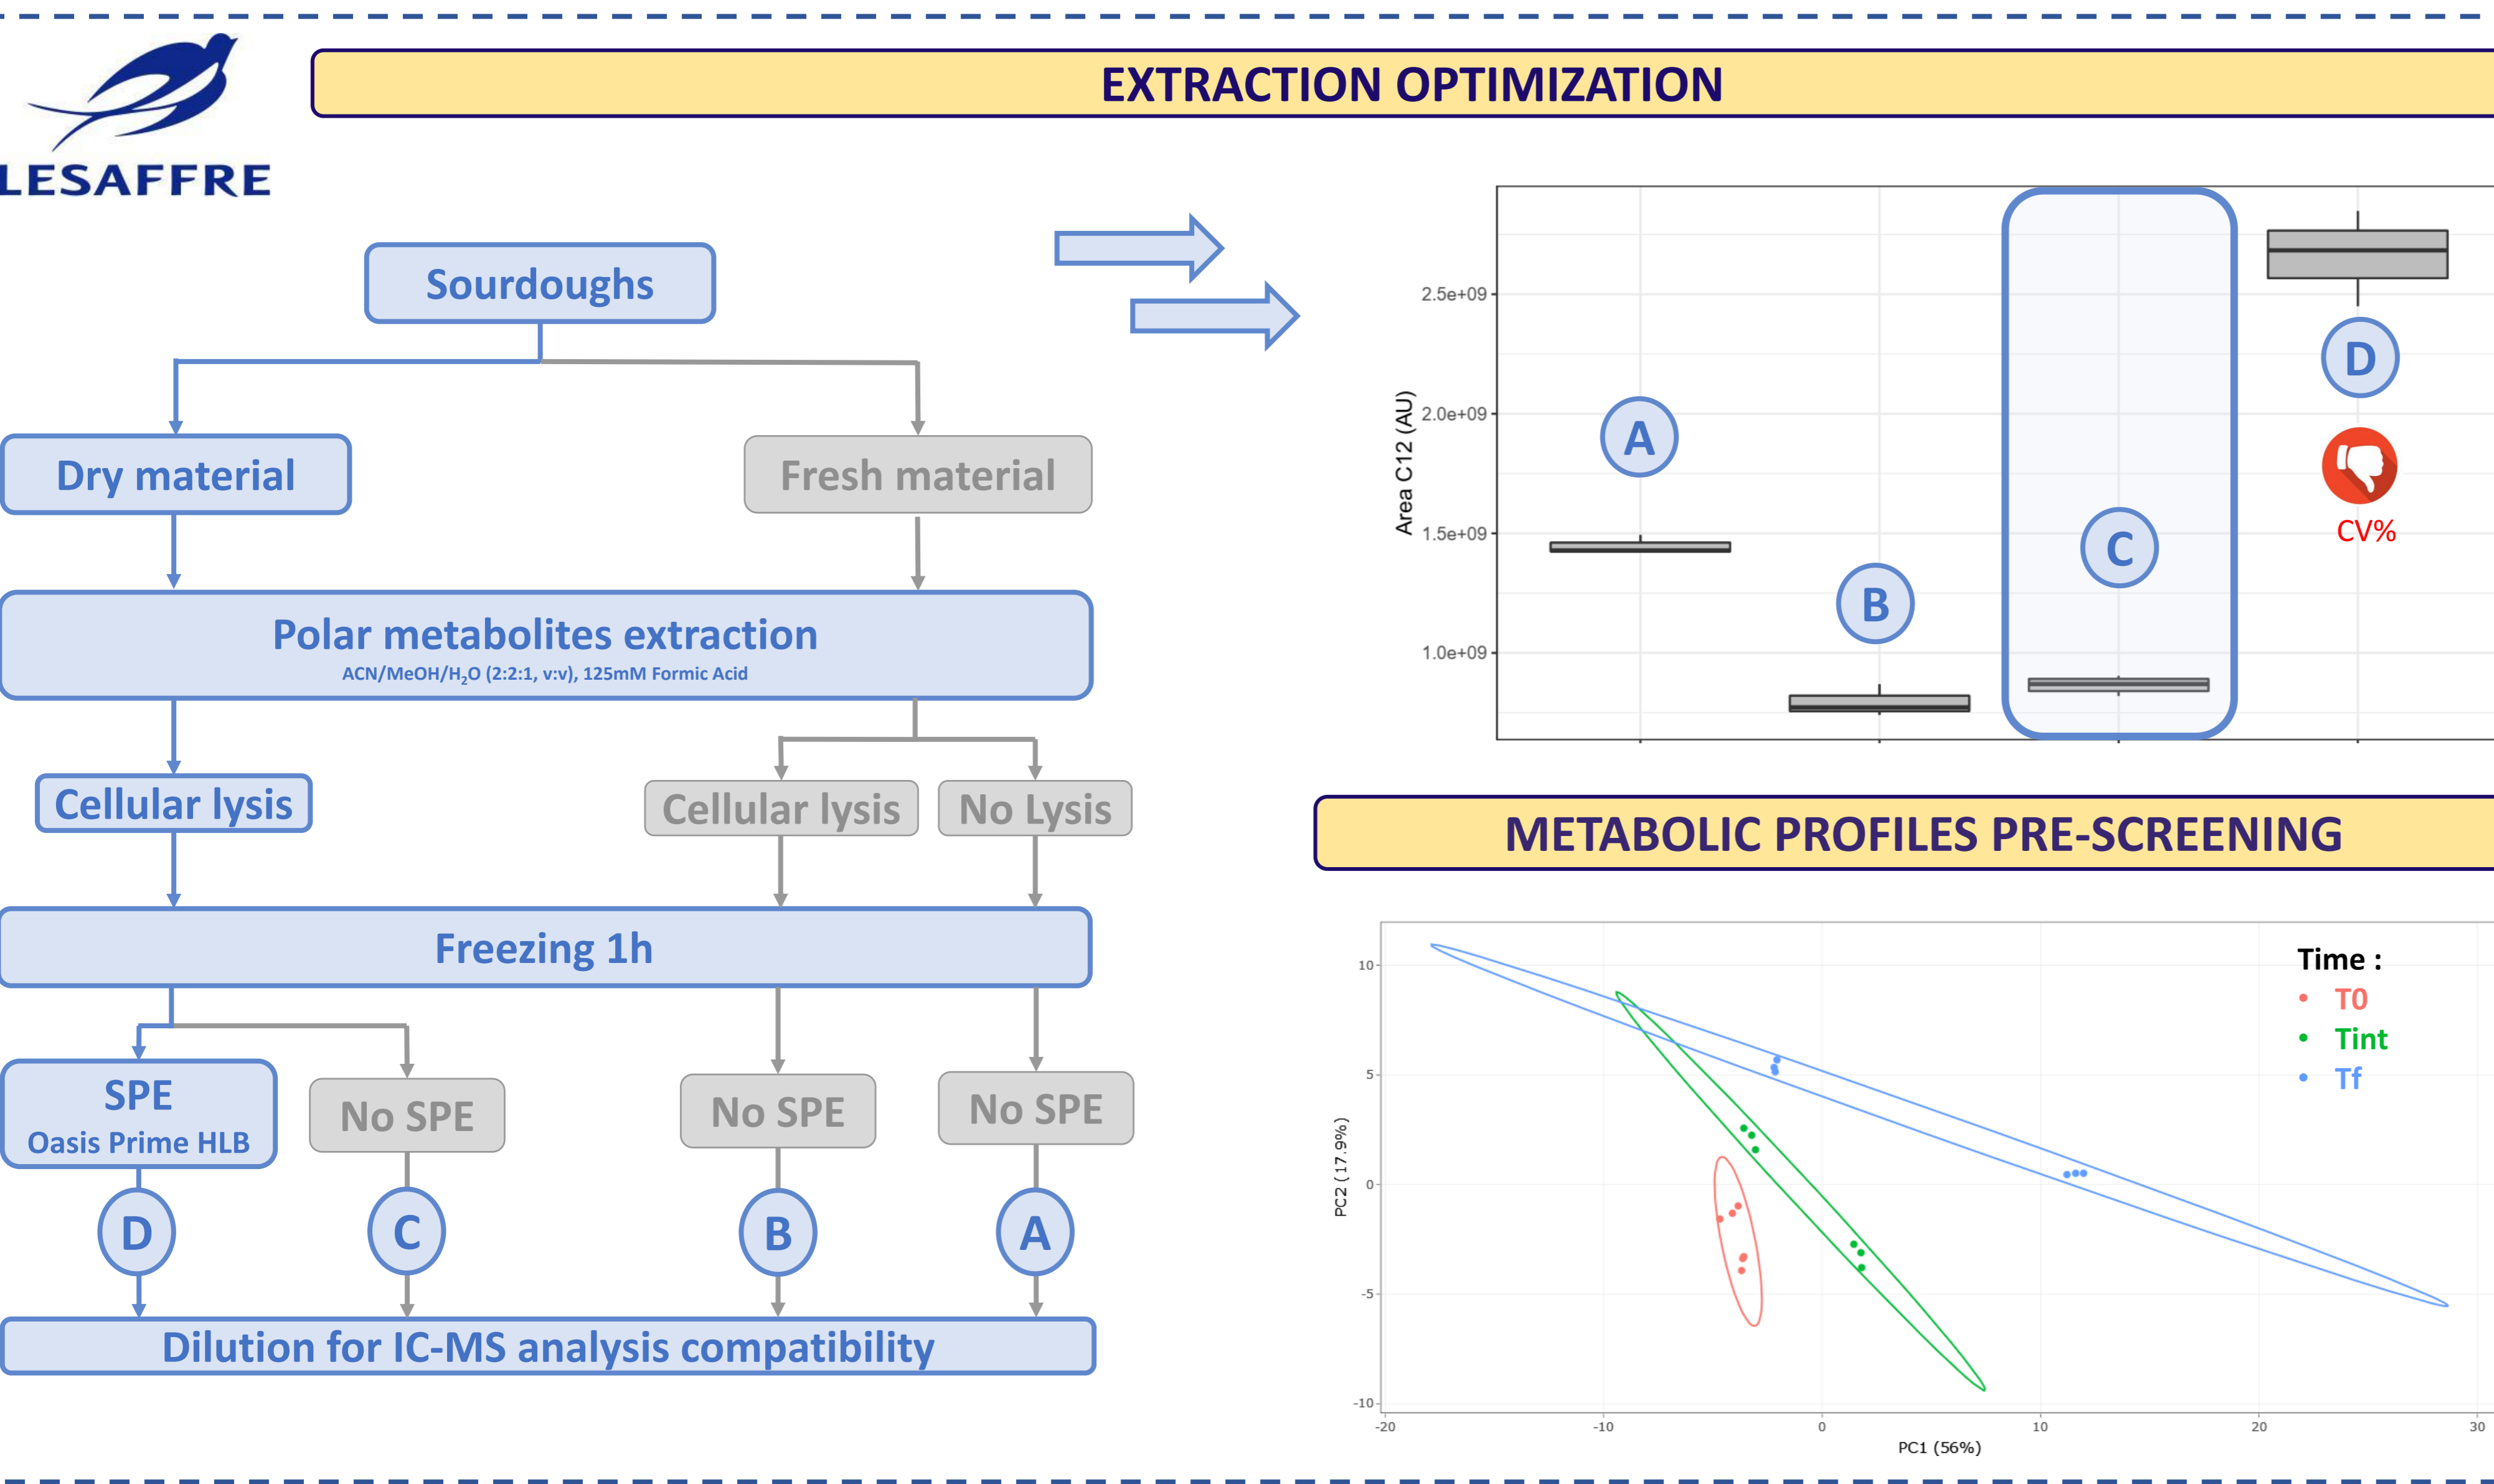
LESAFFRE

EXTRACTION OPTIMIZATION

Sourdoughs

Dry material

Fresh material

Polar metabolites extraction
ACN/MeOH/$H_2O$ (2:2:1, v:v), 125mM Formic Acid

Cellular lysis

Cellular lysis

No Lysis

Freezing 1h

SPE
Oasis Prime HLB

No SPE

No SPE

No SPE

D

C

B

A

Dilution for IC-MS analysis compatibility

Area C12 (AU)

2.5e+09

2.0e+09

1.5e+09

1.0e+09

A

B

C

D

CV%

METABOLIC PROFILES PRE-SCREENING

Time :
T0
Tint
Tf

PC2 (17.9%)

10
5
0
-5
-10

-20
-10
0
10
20
30

PC1 (56%)